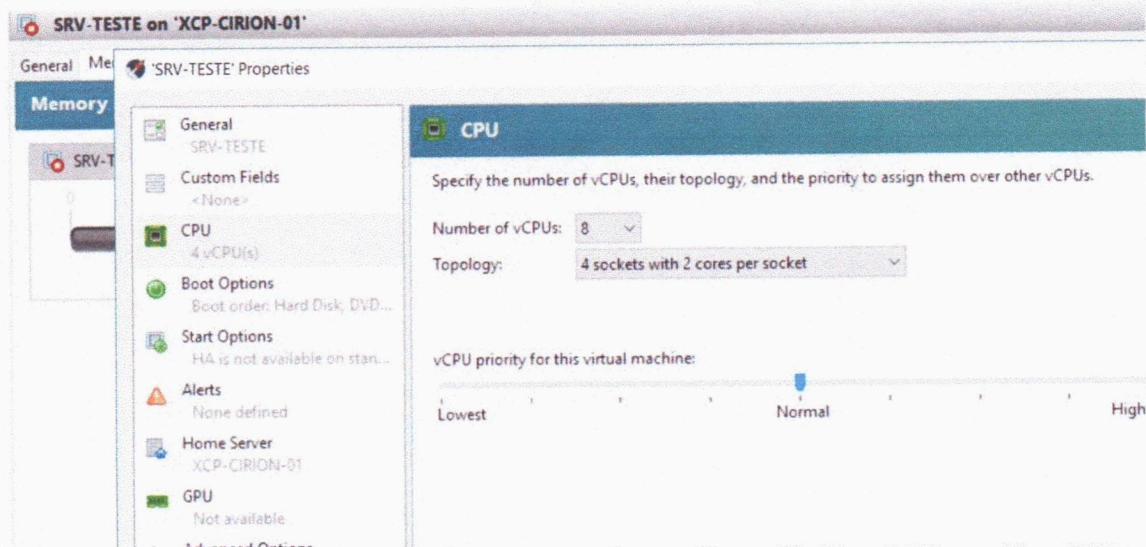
SRV-TESTE on 'XCP-CIRION-01'

General Me

Memory

SRV-T

0

'SRV-TESTE' Properties

General
SRV-TESTE

Custom Fields
<None>

CPU
4 vCPU(s)

Boot Options
Boot order: Hard Disk, DVD...

Start Options
HA is not available on stan...

Alerts
None defined

Home Server
XCP-CIRION-01

GPU
Not available

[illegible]

CPU

Specify the number of vCPUs, their topology, and the priority to assign them over other vCPUs.

Number of vCPUs: 8

Topology: 4 sockets with 2 cores per socket

vCPU priority for this virtual machine:

Lowest Normal High